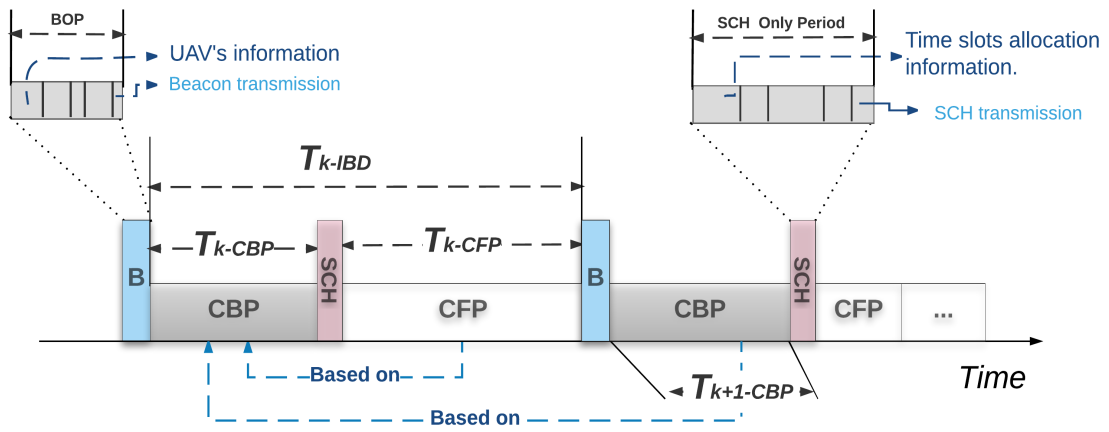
BOP

UAV's information

Beacon transmission

SCH Only Period

Time slots allocation information.

SCH transmission

$T_{k\text{-}IBD}$

$T_{k\text{-}CBP}$

$T_{k\text{-}CFP}$

B

SCH

CBP

CFP

B

CBP

SCH

CFP

...

Based on

$T_{k+1\text{-}CBP}$

Time

Based on